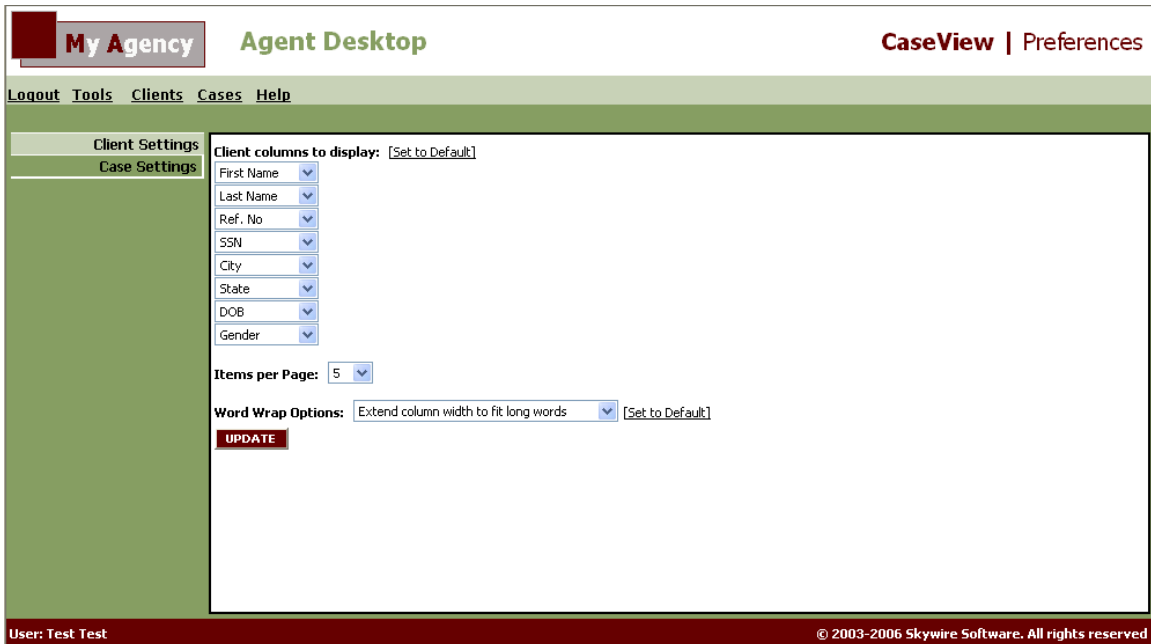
My Agency Agent Desktop

CaseView | Preferences

Logout Tools Clients Cases Help

Client Settings
Case Settings

Client columns to display: [Set to Default]
First Name
Last Name
Ref. No
SSN
City
State
DOB
Gender

Items per Page: 5

Word Wrap Options: Extend column width to fit long words [Set to Default]

UPDATE

User: Test Test

© 2003-2006 Skywire Software. All rights reserved